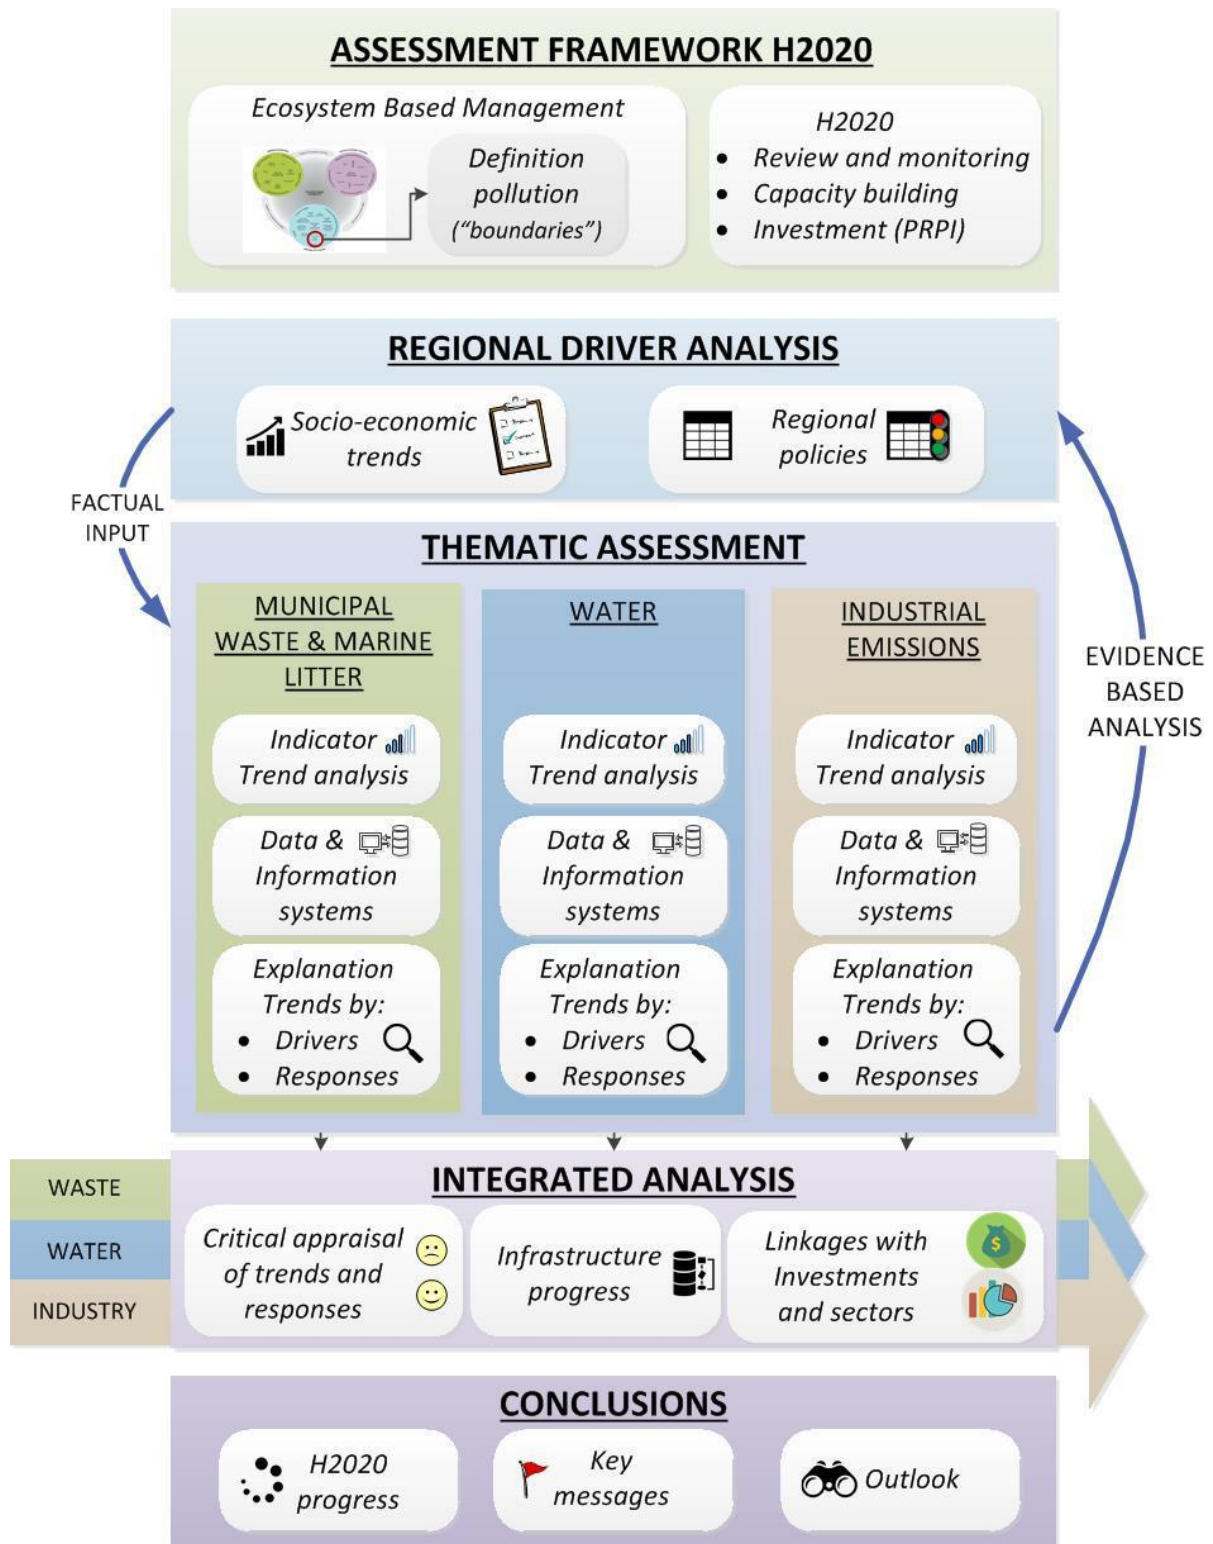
ASSESSMENT FRAMEWORK H2020

Ecosystem Based Management

Definition pollution ("boundaries")

H2020
• Review and monitoring
• Capacity building
• Investment (PRPI)

REGIONAL DRIVER ANALYSIS

Socio-economic trends

Regional policies

FACTUAL INPUT

THEMATIC ASSESSMENT

MUNICIPAL WASTE & MARINE LITTER

Indicator Trend analysis

Data & Information systems

Explanation Trends by:
• Drivers
• Responses

WATER

Indicator Trend analysis

Data & Information systems

Explanation Trends by:
• Drivers
• Responses

INDUSTRIAL EMISSIONS

Indicator Trend analysis

Data & Information systems

Explanation Trends by:
• Drivers
• Responses

EVIDENCE BASED ANALYSIS

WASTE
WATER
INDUSTRY

INTEGRATED ANALYSIS

Critical appraisal of trends and responses

Infrastructure progress

Linkages with Investments and sectors

CONCLUSIONS

H2020 progress

Key messages

Outlook